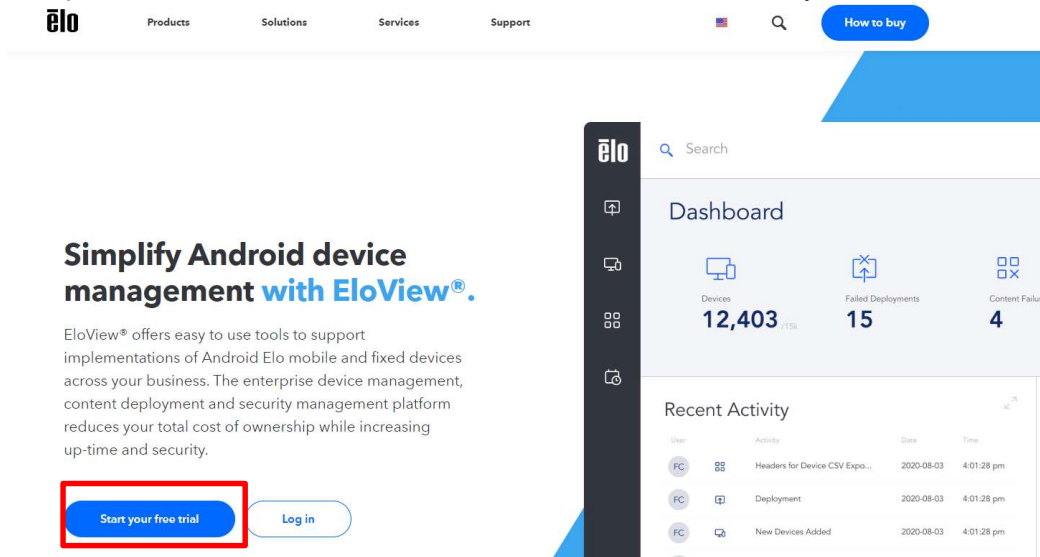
ēlo Products Solutions Services Support How to buy

Simplify Android device management with EloView®.

EloView® offers easy to use tools to support implementations of Android Elo mobile and fixed devices across your business. The enterprise device management, content deployment and security management platform reduces your total cost of ownership while increasing up-time and security.

Start your free trial Log in

ēlo

Search

Dashboard

Devices
12,403 /15k

Failed Deployments
15

Content Failu
4

Recent Activity

| User | | Activity | Date | Time |
|---|---|---|---|---|
| FC | | Headers for Device CSV Expo... | 2020-08-03 | 4:01:28 pm |
| FC | | Deployment | 2020-08-03 | 4:01:28 pm |
| FC | | New Devices Added | 2020-08-03 | 4:01:28 pm |